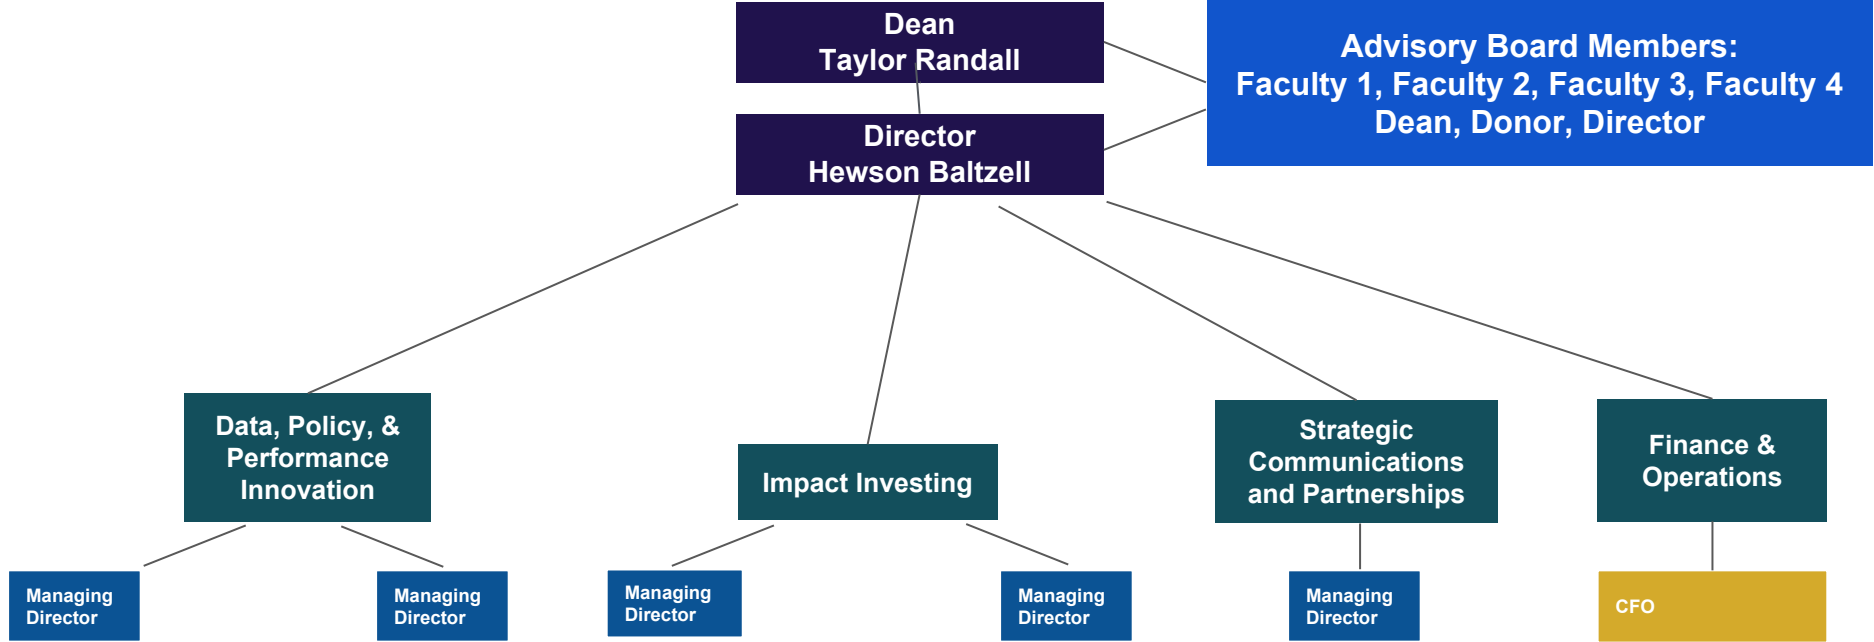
Dean
Taylor Randall

Advisory Board Members:
Faculty 1, Faculty 2, Faculty 3, Faculty 4
Dean, Donor, Director

Director
Hewson Baltzell

Data, Policy, & Performance Innovation

Impact Investing

Strategic Communications and Partnerships

Finance & Operations

Managing Director

Managing Director

Managing Director

Managing Director

Managing Director

CFO